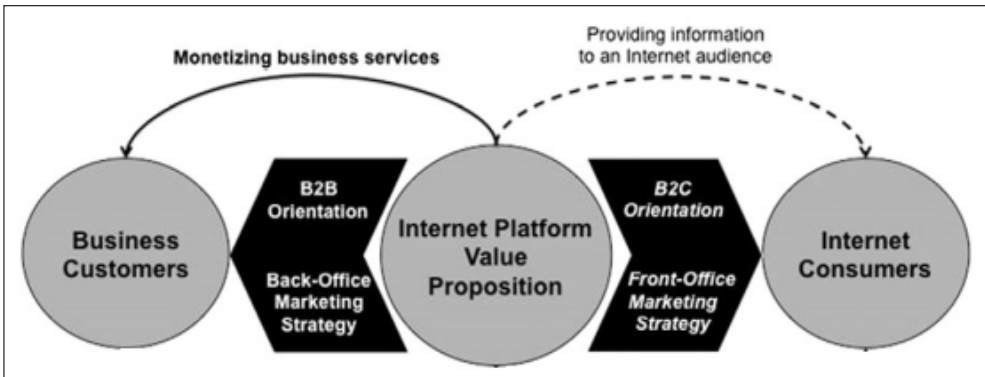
Monetizing business services

Providing information to an Internet audience

Business Customers

B2B Orientation

Back-Office Marketing Strategy

Internet Platform Value Proposition

B2C Orientation

Front-Office Marketing Strategy

Internet Consumers